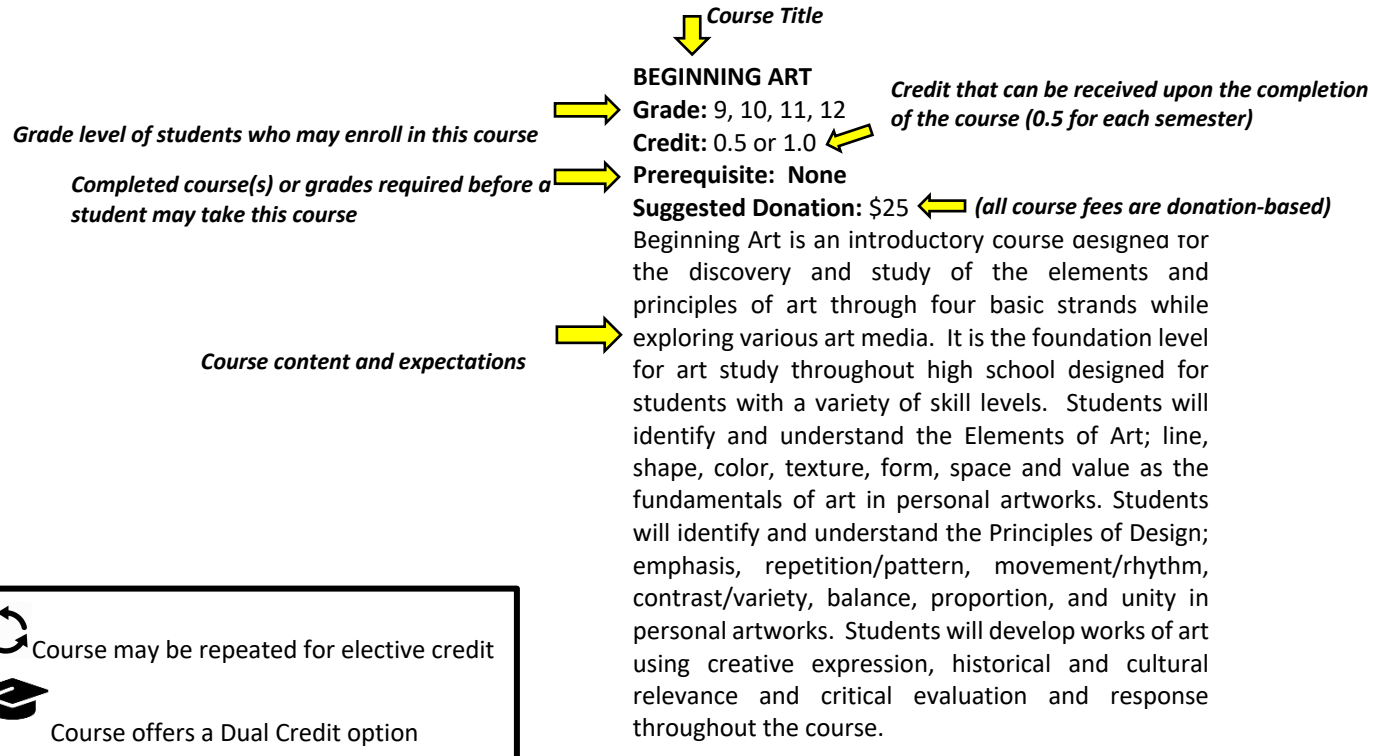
Course Title

BEGINNING ART
Grade: 9, 10, 11, 12
Credit: 0.5 or 1.0
Prerequisite: None
Suggested Donation: \$25

Credit that can be received upon the completion of the course (0.5 for each semester)

Grade level of students who may enroll in this course

Completed course(s) or grades required before a student may take this course

(all course fees are donation-based)

Course content and expectations

Beginning Art is an introductory course designed for the discovery and study of the elements and principles of art through four basic strands while exploring various art media. It is the foundation level for art study throughout high school designed for students with a variety of skill levels. Students will identify and understand the Elements of Art; line, shape, color, texture, form, space and value as the fundamentals of art in personal artworks. Students will identify and understand the Principles of Design; emphasis, repetition/pattern, movement/rhythm, contrast/variety, balance, proportion, and unity in personal artworks. Students will develop works of art using creative expression, historical and cultural relevance and critical evaluation and response throughout the course.

Course may be repeated for elective credit

Course offers a Dual Credit option